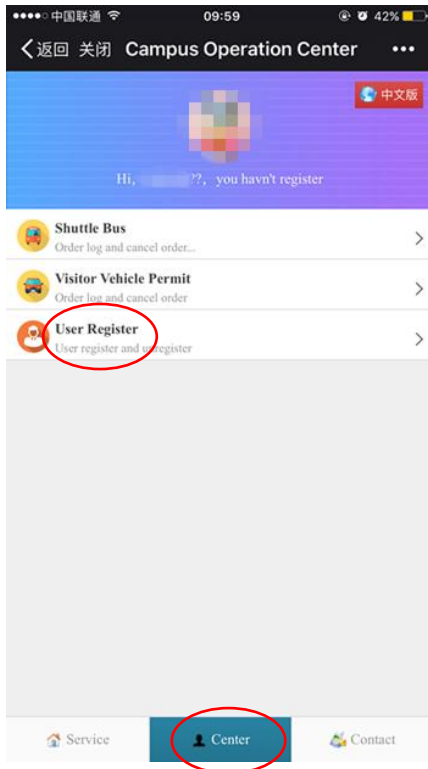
●●●●○ 中国联通 09:59 42%

< 返回 关闭 Campus Operation Center •••

中文版

Hi, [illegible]?, you havn't register

Shuttle Bus
Order log and cancel order...

Visitor Vehicle Permit
Order log and cancel order

User Register
User register and unregister

Service
Center
Contact